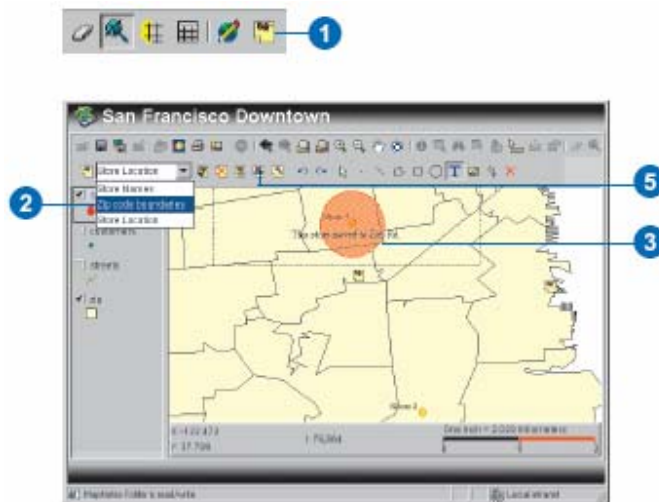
1

San Francisco Downtown

Store Location

Store Names
Zip code boundaries
Store Location

2

5

3

customers

streets

zip

Store 1

This store owned is Cat Pal

Store 2

1:75,364

One Inch = 2,020.08 meters

Local intranet